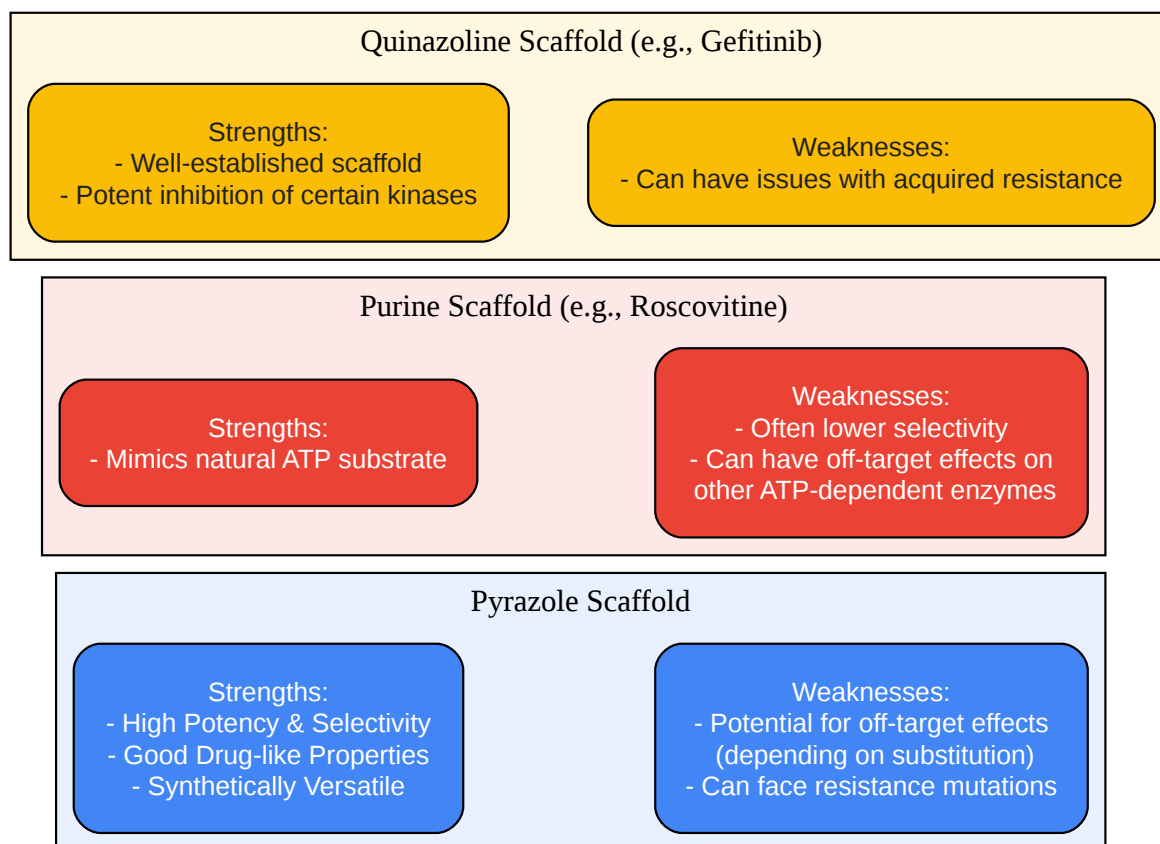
Quinazoline Scaffold (e.g., Gefitinib)

Strengths:
- Well-established scaffold
- Potent inhibition of certain kinases

Weaknesses:
- Can have issues with acquired resistance

Purine Scaffold (e.g., Roscovitine)

Strengths:
- Mimics natural ATP substrate

Weaknesses:
- Often lower selectivity
- Can have off-target effects on other ATP-dependent enzymes

Pyrazole Scaffold

Strengths:
- High Potency & Selectivity
- Good Drug-like Properties
- Synthetically Versatile

Weaknesses:
- Potential for off-target effects (depending on substitution)
- Can face resistance mutations